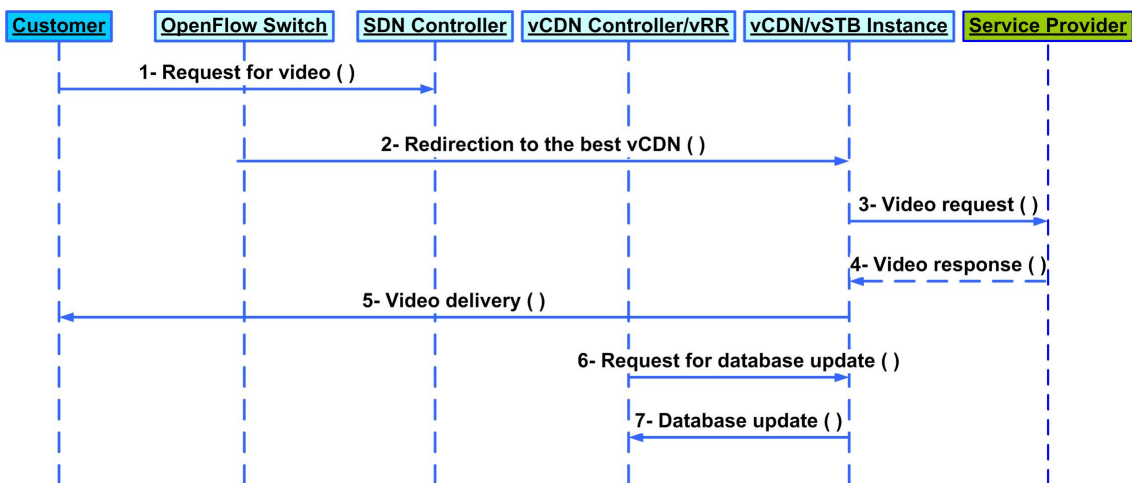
Customer
OpenFlow Switch
SDN Controller
vCDN Controller/vRR
vCDN/vSTB Instance
Service Provider

1- Request for video ( )

2- Redirection to the best vCDN ( )

3- Video request ( )

4- Video response ( )

5- Video delivery ( )

6- Request for database update ( )

7- Database update ( )